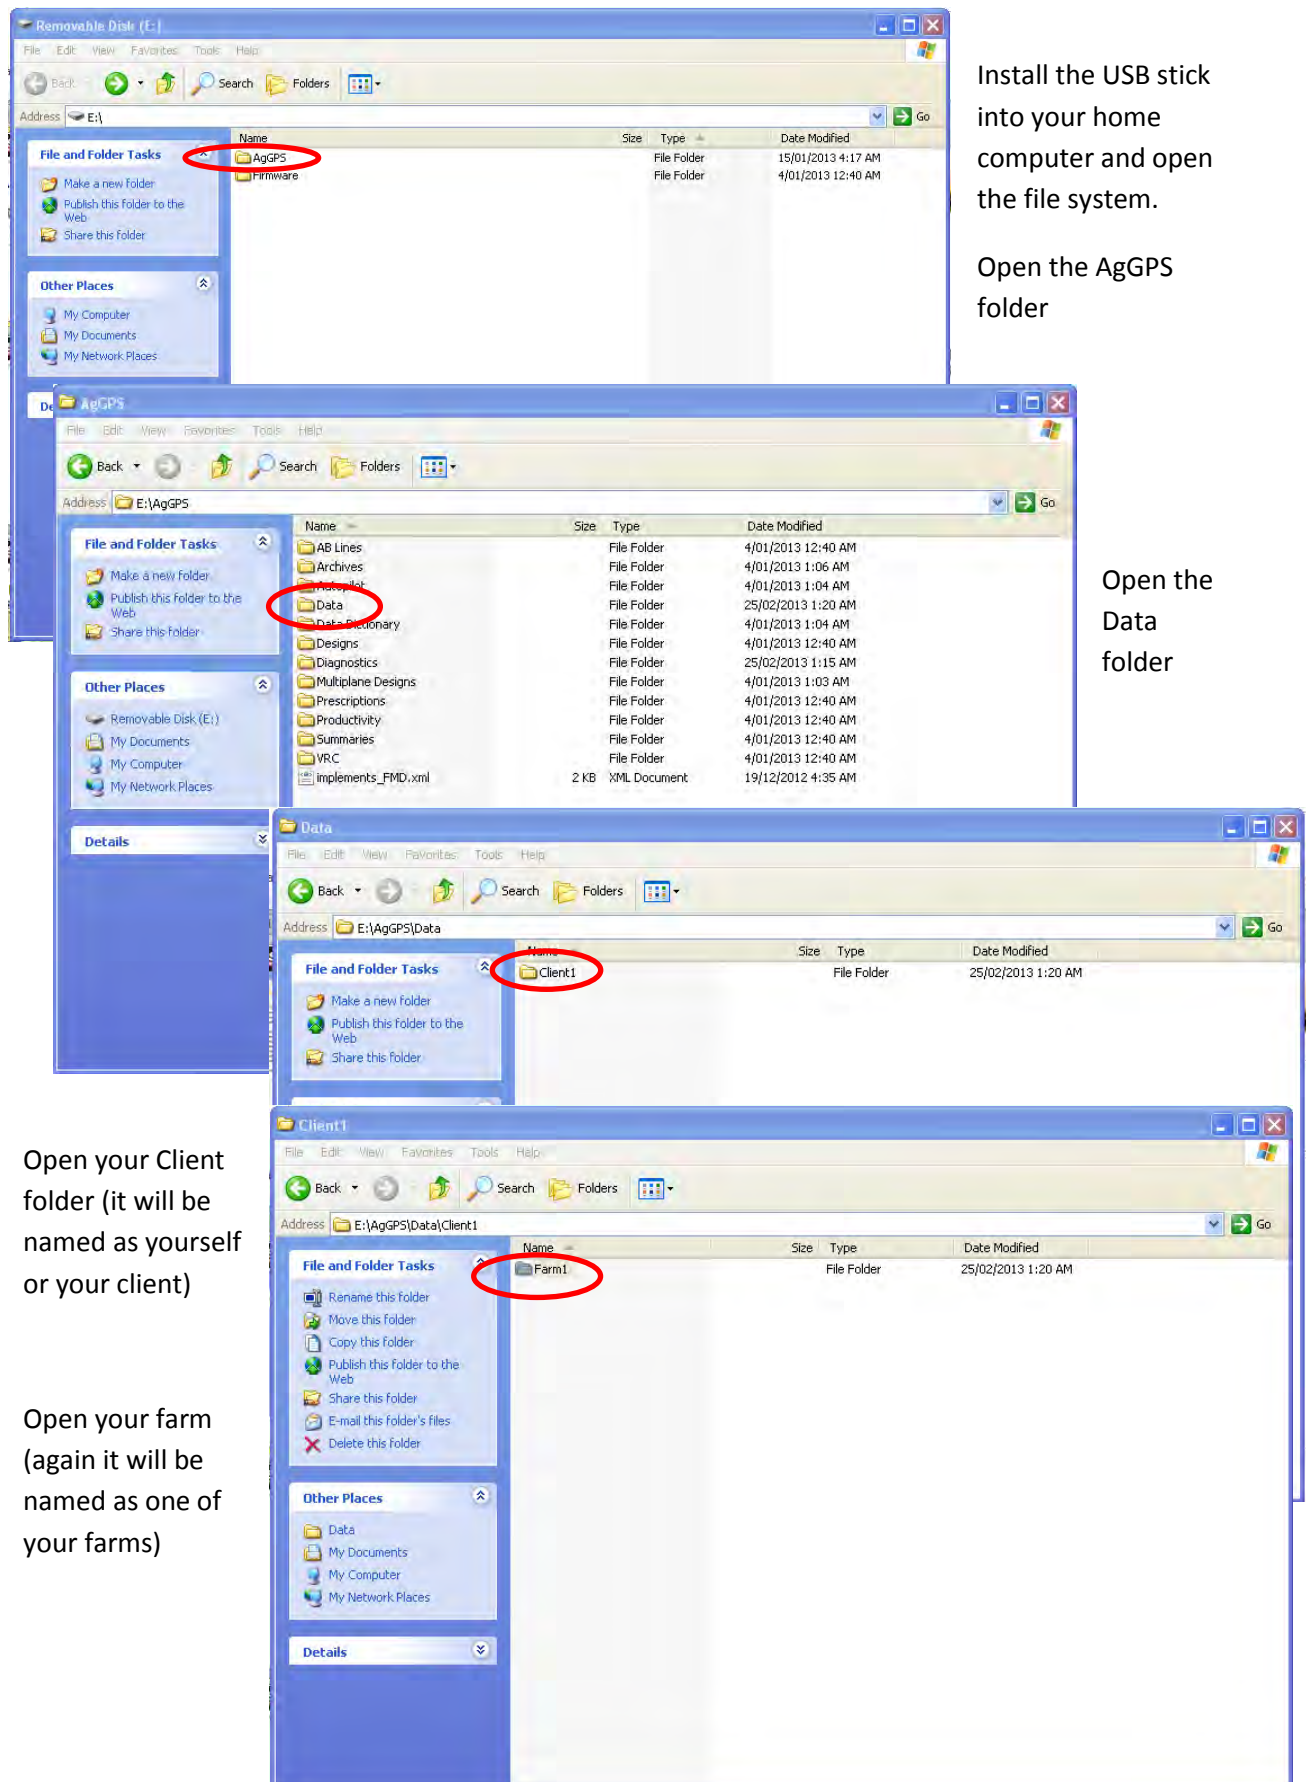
Removable Disk (E:)

File Edit View Favorites Tools Help

Back Search Folders

Address E:\ Go

File and Folder Tasks

Make a new folder
Publish this folder to the Web
Share this folder

Other Places

My Computer
My Documents
My Network Places

| Name | Size | Type | Date Modified |
|---|---|---|---|
| AgGPS | | File Folder | 15/01/2013 4:17 AM |
| Firmware | | File Folder | 4/01/2013 12:40 AM |

Install the USB stick into your home computer and open the file system.

Open the AgGPS folder

AgGPS

File Edit View Favorites Tools Help

Back Search Folders

Address E:\AgGPS Go

File and Folder Tasks

Make a new folder
Publish this folder to the Web
Share this folder

Other Places

Removable Disk (E:)
My Documents
My Computer
My Network Places

Details

| Name | Size | Type | Date Modified |
|---|---|---|---|
| AB Lines | | File Folder | 4/01/2013 12:40 AM |
| Archives | | File Folder | 4/01/2013 1:06 AM |
| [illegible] | | File Folder | 4/01/2013 1:04 AM |
| Data | | File Folder | 25/02/2013 1:20 AM |
| Data Dictionary | | File Folder | 4/01/2013 1:04 AM |
| Designs | | File Folder | 4/01/2013 12:40 AM |
| Diagnostics | | File Folder | 25/02/2013 1:15 AM |
| Multiplane Designs | | File Folder | 4/01/2013 1:03 AM |
| Prescriptions | | File Folder | 4/01/2013 12:40 AM |
| Productivity | | File Folder | 4/01/2013 12:40 AM |
| Summaries | | File Folder | 4/01/2013 12:40 AM |
| VRC | | File Folder | 4/01/2013 12:40 AM |
| implements_FMD.xml | 2 KB | XML Document | 19/12/2012 4:35 AM |

Open the Data folder

Data

File Edit View Favorites Tools Help

Back Search Folders

Address E:\AgGPS\Data Go

File and Folder Tasks

Make a new folder
Publish this folder to the Web
Share this folder

| Name | Size | Type | Date Modified |
|---|---|---|---|
| Client1 | | File Folder | 25/02/2013 1:20 AM |

Open your Client folder (it will be named as yourself or your client)

Client1

File Edit View Favorites Tools Help

Back Search Folders

Address E:\AgGPS\Data\Client1 Go

File and Folder Tasks

Rename this folder
Move this folder
Copy this folder
Publish this folder to the Web
Share this folder
E-mail this folder's files
Delete this folder

Other Places

Data
My Documents
My Computer
My Network Places

Details

| Name | Size | Type | Date Modified |
|---|---|---|---|
| Farm1 | | File Folder | 25/02/2013 1:20 AM |

Open your farm (again it will be named as one of your farms)